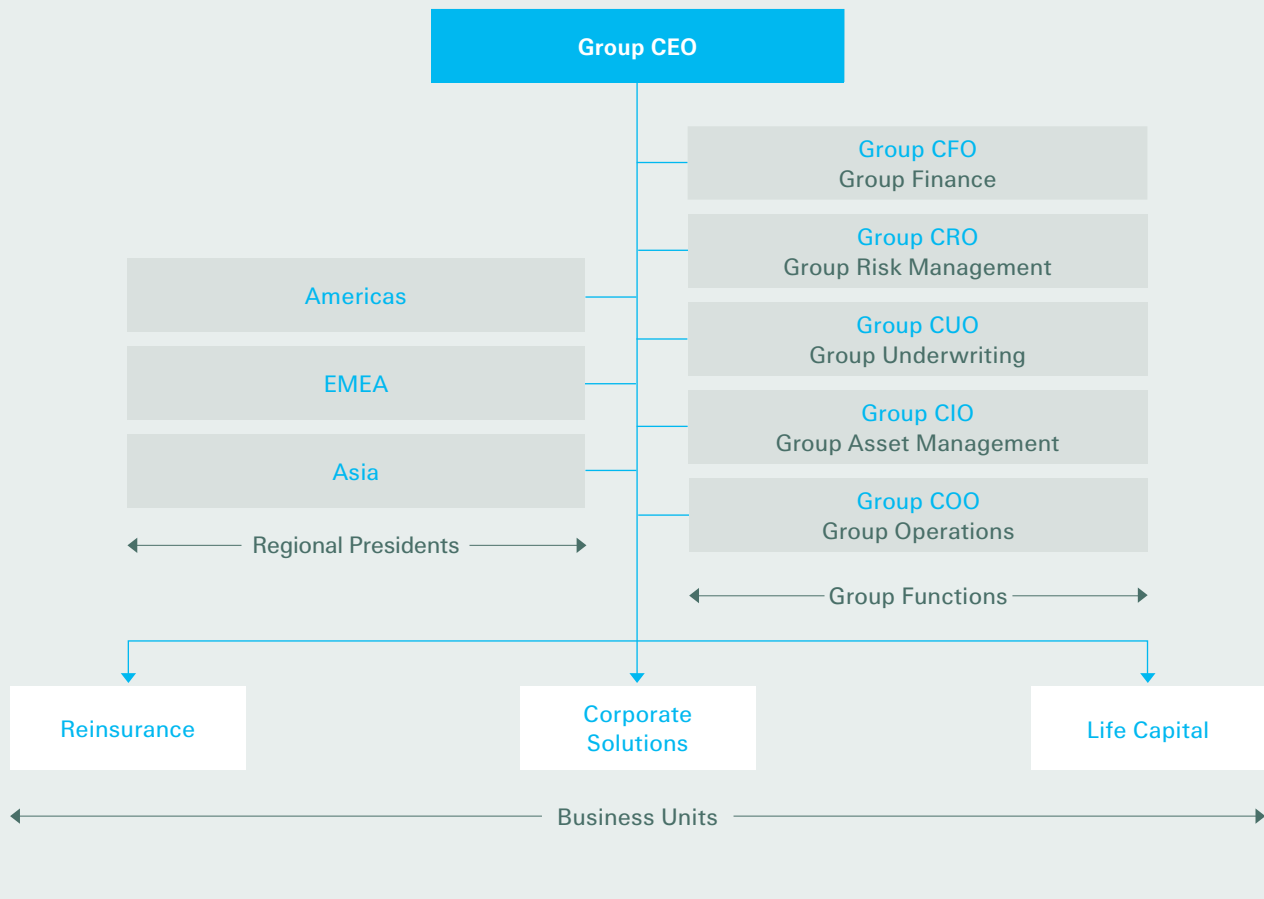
Group CEO

Group CFO
Group Finance

Group CRO
Group Risk Management

Group CUO
Group Underwriting

Group CIO
Group Asset Management

Group COO
Group Operations

Americas

EMEA

Asia

Regional Presidents

Group Functions

Reinsurance

Corporate Solutions

Life Capital

Business Units